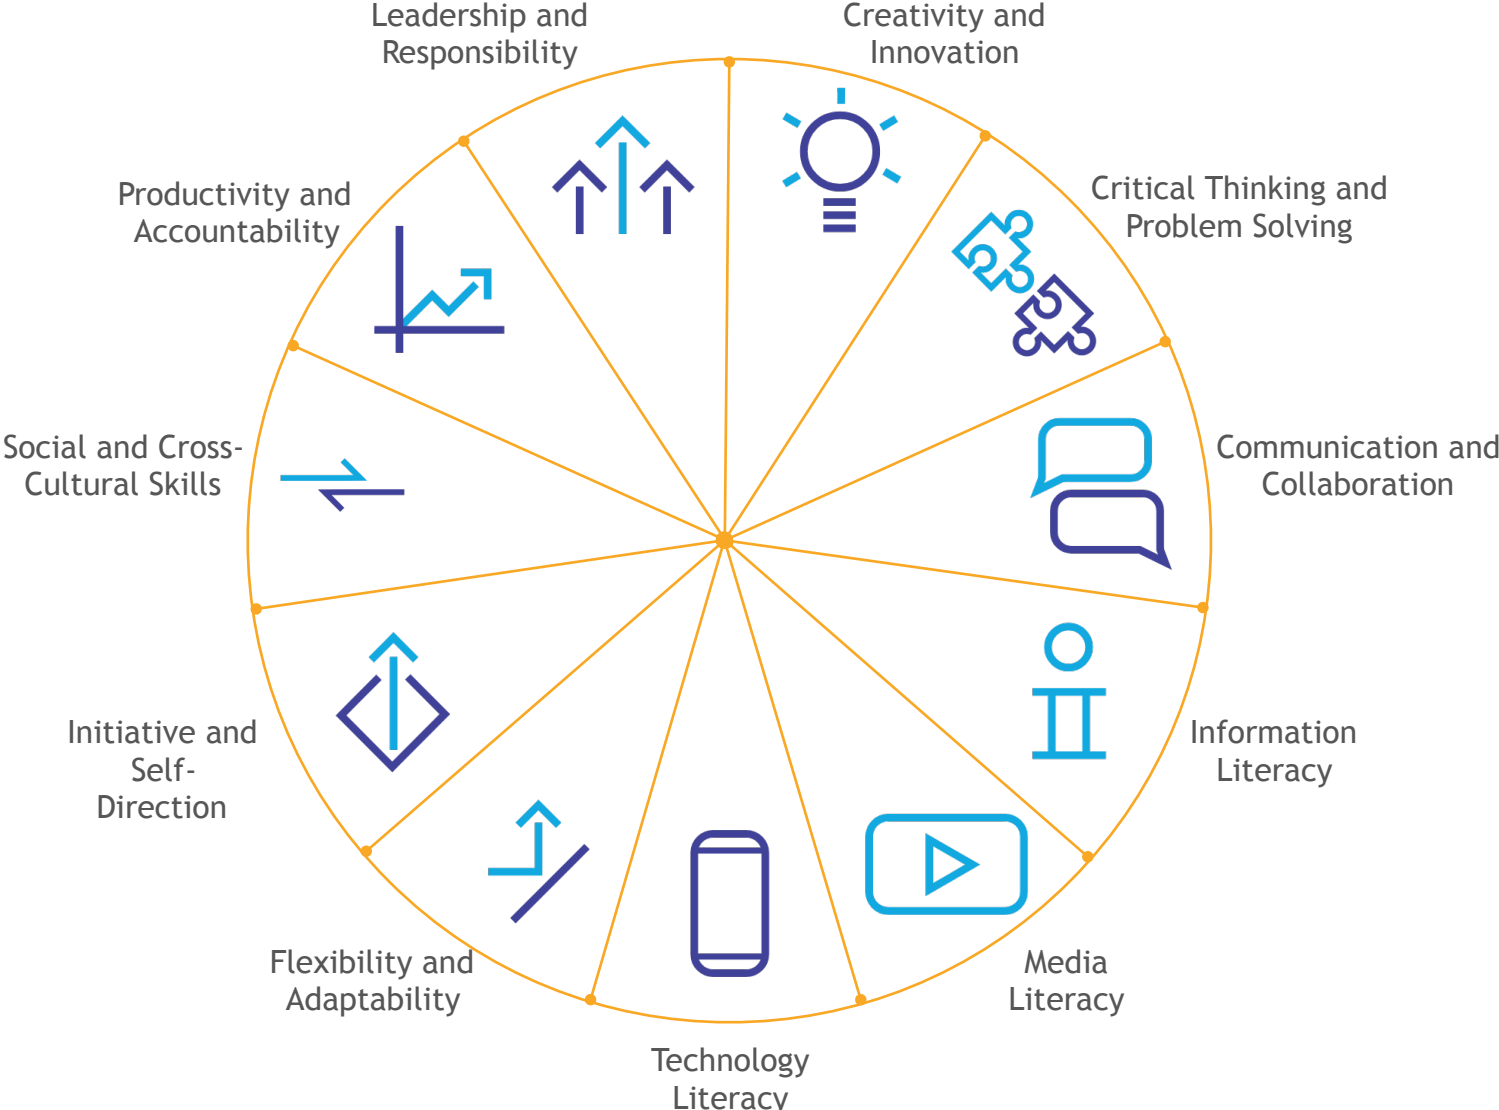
Leadership and Responsibility

Creativity and Innovation

Critical Thinking and Problem Solving

Communication and Collaboration

Information Literacy

Media Literacy

Technology Literacy

Flexibility and Adaptability

Initiative and Self-Direction

Social and Cross-Cultural Skills

Productivity and Accountability